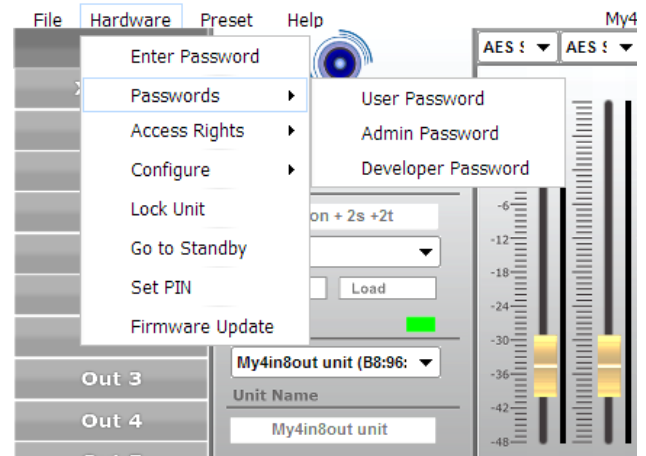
File Hardware Preset Help My4

Enter Password
Passwords
Access Rights
Configure
Lock Unit
Go to Standby
Set PIN
Firmware Update

User Password
Admin Password
Developer Password

AES S AES S

on + 2s +2t

Load

My4in8out unit (B8:96:

Unit Name

My4in8out unit

Out 3
Out 4

-6
-12
-18
-24
-30
-36
-42
-48